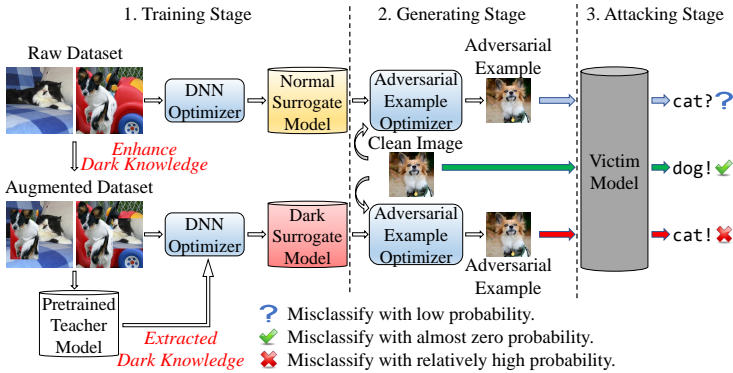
1. Training Stage

2. Generating Stage

3. Attacking Stage

Raw Dataset

DNN Optimizer

Normal Surrogate Model

Adversarial Example Optimizer

Adversarial Example

cat?

Enhance Dark Knowledge

Clean Image

Victim Model

dog!

Augmented Dataset

DNN Optimizer

Dark Surrogate Model

Adversarial Example Optimizer

cat!

Adversarial Example

Pretrained Teacher Model

Extracted Dark Knowledge

Misclassify with low probability.

Misclassify with almost zero probability.

Misclassify with relatively high probability.